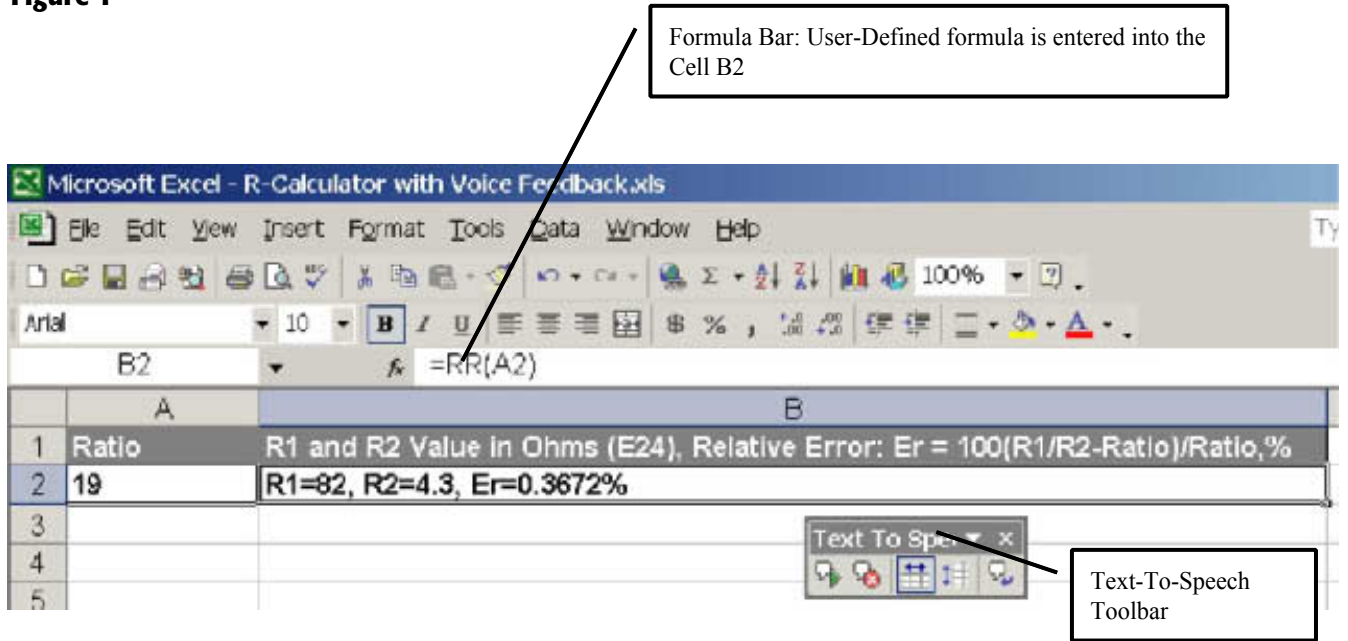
Figure 1

Formula Bar: User-Defined formula is entered into the Cell B2

Microsoft Excel - R-Calculator with Voice Feedback.xls

File Edit View Insert Format Tools Data Window Help

Ty

100%

Arial 10 B I U $ %

B2 $f_x$ =RR(A2)

| | A | B |
|---|---|---|
| 1 | Ratio | R1 and R2 Value in Ohms (E24), Relative Error: Er = 100(R1/R2-Ratio)/Ratio,% |
| 2 | 19 | R1=82, R2=4.3, Er=0.3672% |
| 3 | | |
| 4 | | |
| 5 | | |

Text To Spe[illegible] ×

Text-To-Speech Toolbar